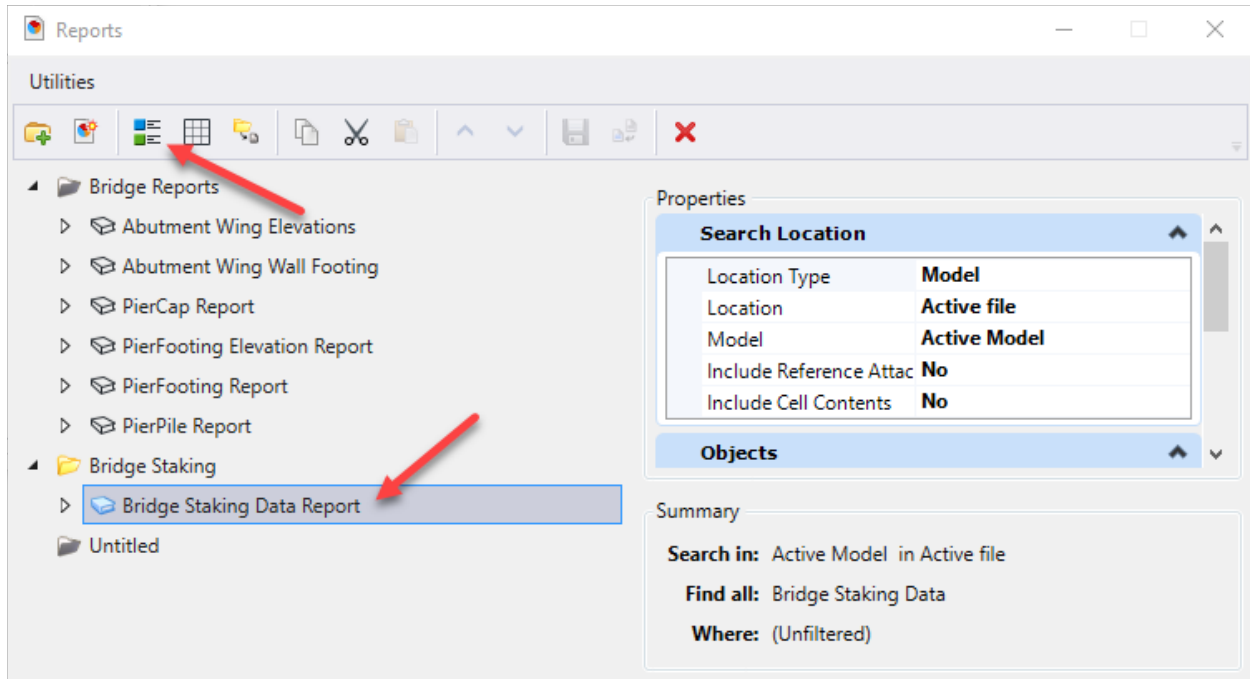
Reports

Utilities

Bridge Reports
Abutment Wing Elevations
Abutment Wing Wall Footing
PierCap Report
PierFooting Elevation Report
PierFooting Report
PierPile Report
Bridge Staking
Bridge Staking Data Report
Untitled

Properties

Search Location

| Location Type | Model |
|---|---|
| Location | Active file |
| Model | Active Model |
| Include Reference Attac | No |
| Include Cell Contents | No |

Objects

Summary

Search in: Active Model in Active file

Find all: Bridge Staking Data

Where: (Unfiltered)